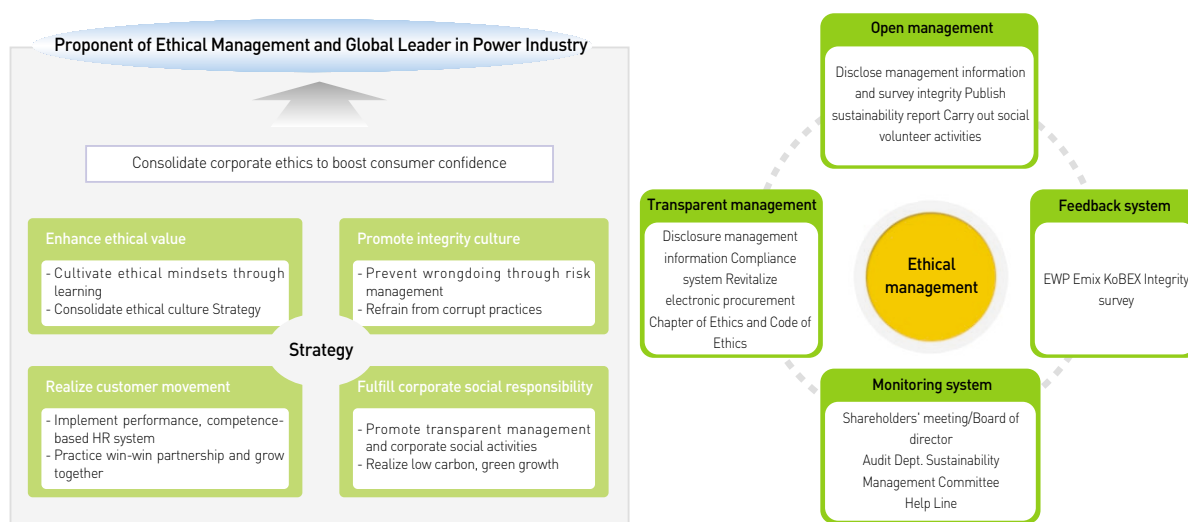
Proponent of Ethical Management and Global Leader in Power Industry

Consolidate corporate ethics to boost consumer confidence

Enhance ethical value
- Cultivate ethical mindsets through learning
- Consolidate ethical culture Strategy

Promote integrity culture
- Prevent wrongdoing through risk management
- Refrain from corrupt practices

Strategy

Realize customer movement
- Implement performance, competence-based HR system
- Practice win-win partnership and grow together

Fulfill corporate social responsibility
- Promote transparent management and corporate social activities
- Realize low carbon, green growth

Open management
Disclose management information and survey integrity Publish sustainability report Carry out social volunteer activities

Transparent management
Disclosure management information Compliance system Revitalize electronic procurement Chapter of Ethics and Code of Ethics

Ethical management

Feedback system
EWP Emix KoBEX Integrity survey

Monitoring system
Shareholders' meeting/Board of director
Audit Dept. Sustainability Management Committee
Help Line